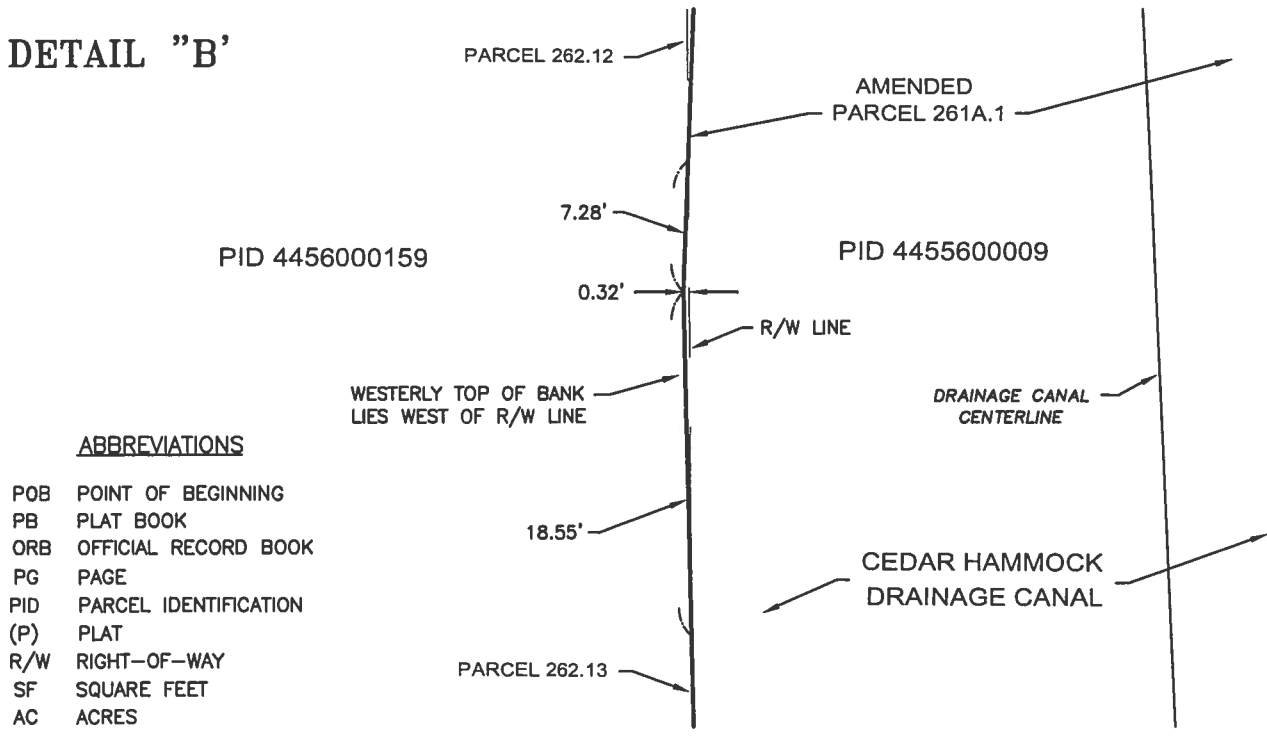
DETAIL "B'

PARCEL 262.12

AMENDED
PARCEL 261A.1

7.28'

PID 4456000159

PID 4455600009

0.32'

R/W LINE

WESTERLY TOP OF BANK
LIES WEST OF R/W LINE

DRAINAGE CANAL
CENTERLINE

ABBREVIATIONS

| | |
|---|---|
| POB | POINT OF BEGINNING |
| PB | PLAT BOOK |
| ORB | OFFICIAL RECORD BOOK |
| PG | PAGE |
| PID | PARCEL IDENTIFICATION |
| (P) | PLAT |
| R/W | RIGHT-OF-WAY |
| SF | SQUARE FEET |
| AC | ACRES |

18.55'

CEDAR HAMMOCK
DRAINAGE CANAL

PARCEL 262.13